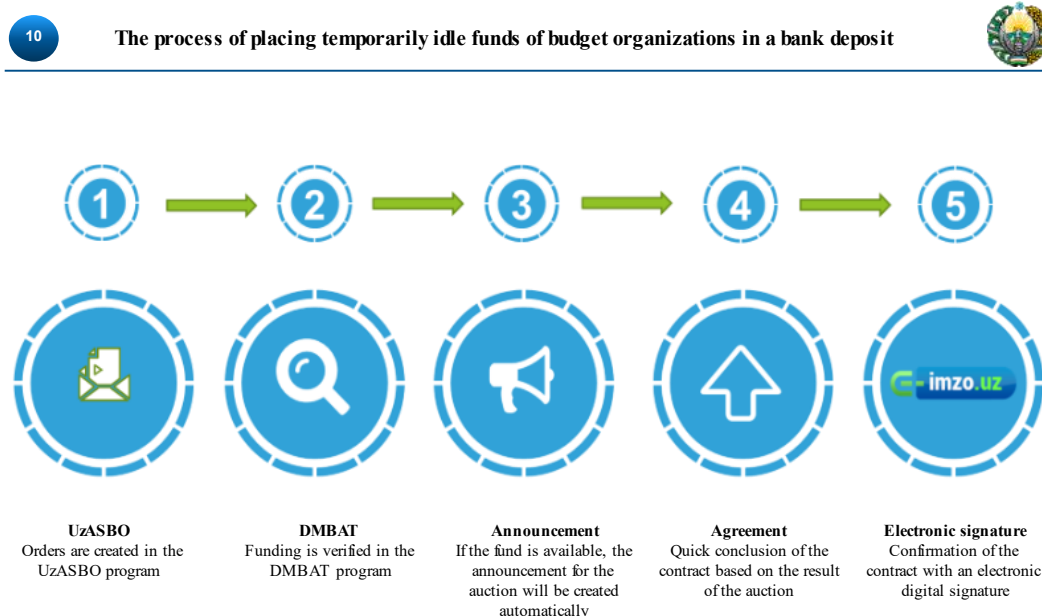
10

The process of placing temporarily idle funds of budget organizations in a bank deposit

1

2

3

4

5

imzo.uz

UzASBO
Orders are created in the UzASBO program

DMBAT
Funding is verified in the DMBAT program

Announcement
If the fund is available, the announcement for the auction will be created automatically

Agreement
Quick conclusion of the contract based on the result of the auction

Electronic signature
Confirmation of the contract with an electronic digital signature